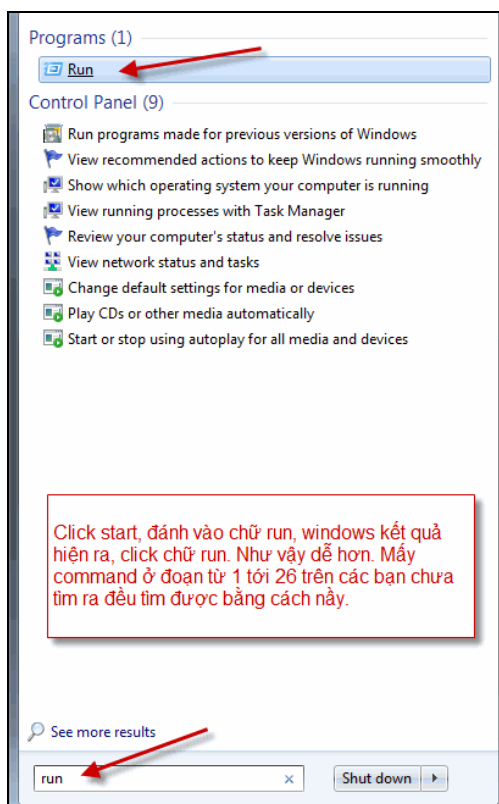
Programs (1)

Run

Control Panel (9)

Run programs made for previous versions of Windows
View recommended actions to keep Windows running smoothly
Show which operating system your computer is running
View running processes with Task Manager
Review your computer's status and resolve issues
View network status and tasks
Change default settings for media or devices
Play CDs or other media automatically
Start or stop using autoplay for all media and devices

Click start, đánh vào chữ run, windows kết quả hiện ra, click chữ run. Như vậy dễ hơn. Mấy command ở đoạn từ 1 tới 26 trên các bạn chưa tìm ra đều tìm được bằng cách nầy.

See more results

run ×

Shut down